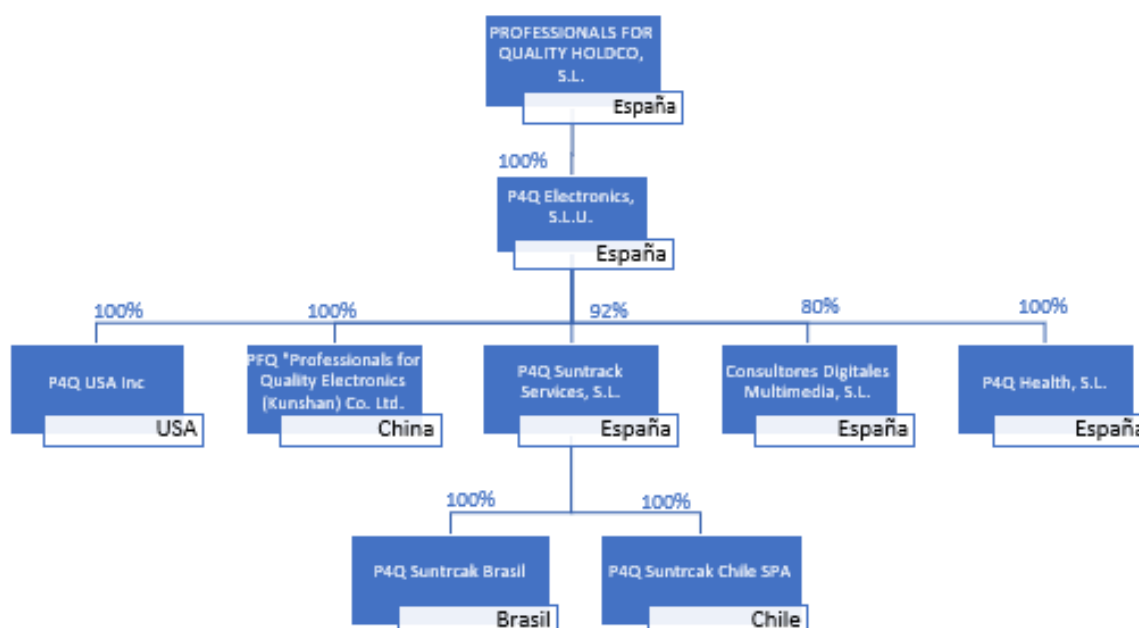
PROFESSIONALS FOR QUALITY HOLDCO, S.L.
España

100%

P4Q Electronics, S.L.U.
España

100%
100%
92%
80%
100%

P4Q USA Inc
USA

PFQ "Professionals for Quality Electronics (Kunshan) Co. Ltd.
China

P4Q Suntrack Services, S.L.
España

Consultores Digitales Multimedia, S.L.
España

P4Q Health, S.L.
España

100%
100%

P4Q Suntrcak Brasil
Brasil

P4Q Suntrcak Chile SPA
Chile